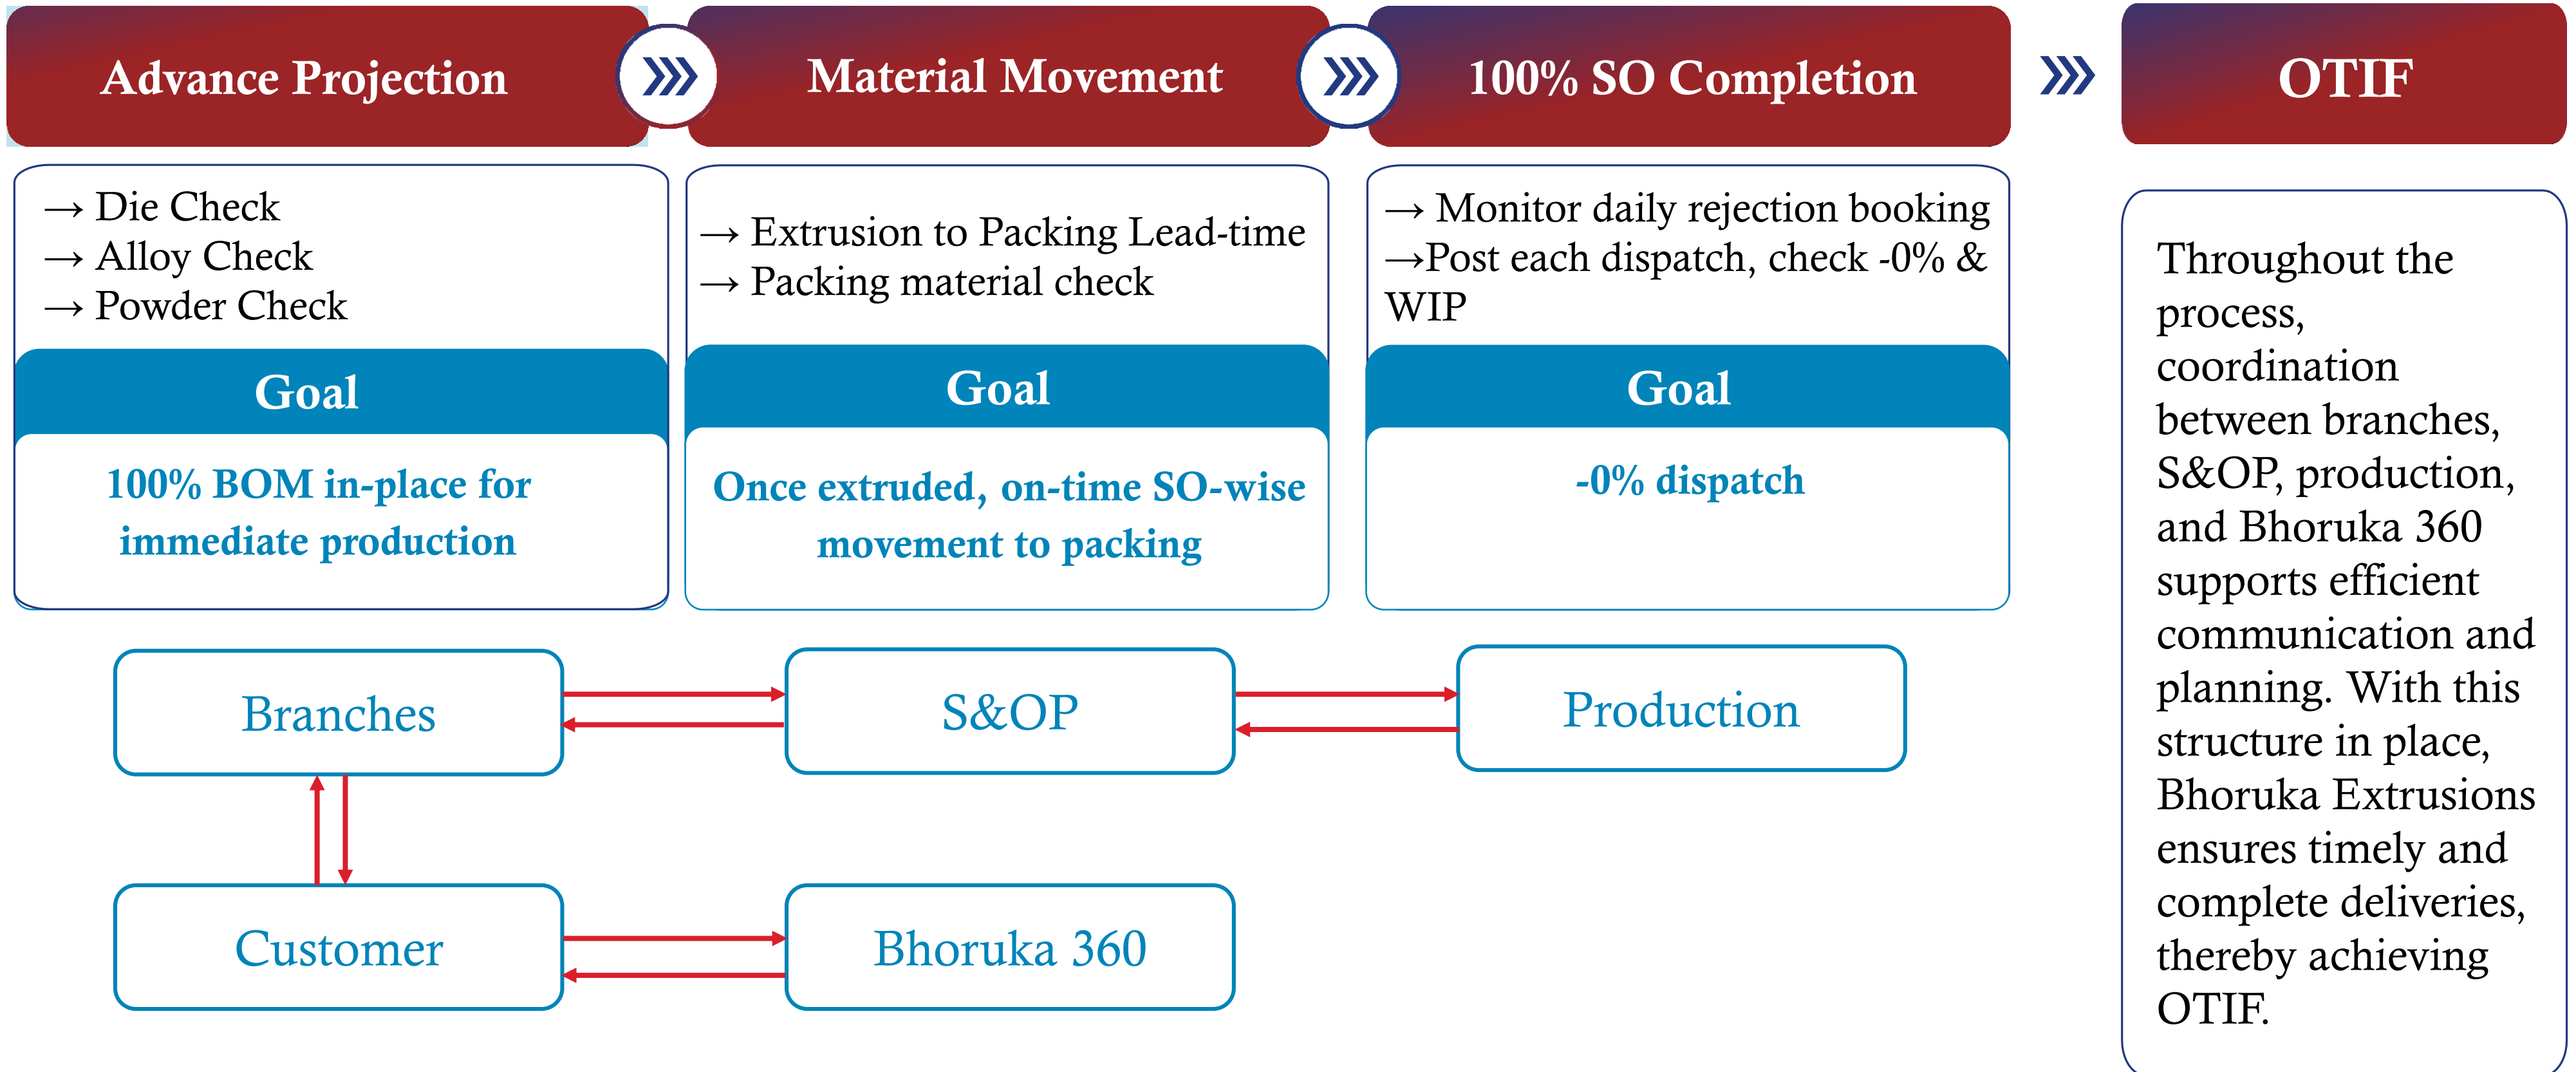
Advance Projection

Material Movement

100% SO Completion

OTIF

→ Die Check
→ Alloy Check
→ Powder Check

Goal

100% BOM in-place for immediate production

→ Extrusion to Packing Lead-time
→ Packing material check

Goal

Once extruded, on-time SO-wise movement to packing

→ Monitor daily rejection booking
→Post each dispatch, check -0% & WIP

Goal

-0% dispatch

Throughout the process, coordination between branches, S&OP, production, and Bhoruka 360 supports efficient communication and planning. With this structure in place, Bhoruka Extrusions ensures timely and complete deliveries, thereby achieving OTIF.

Branches

S&OP

Production

Customer

Bhoruka 360